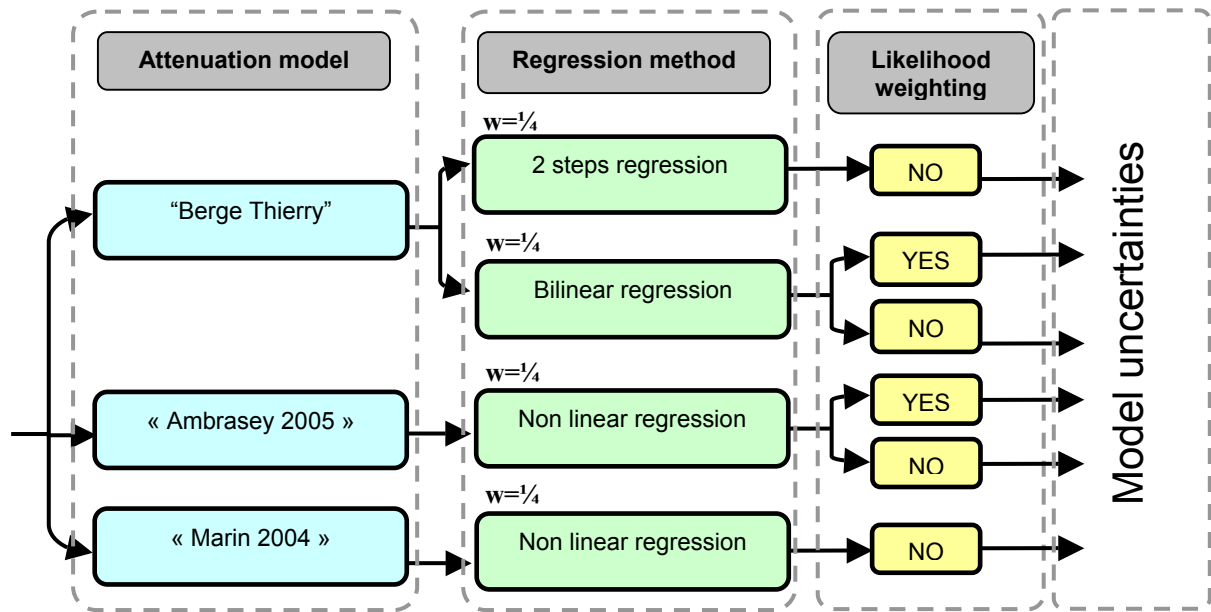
Attenuation model

Regression method

Likelihood weighting

w=¼

2 steps regression

NO

"Berge Thierry"

w=¼

Bilinear regression

YES

NO

w=¼

« Ambrasey 2005 »

Non linear regression

YES

NO

w=¼

« Marin 2004 »

Non linear regression

NO

Model uncertainties